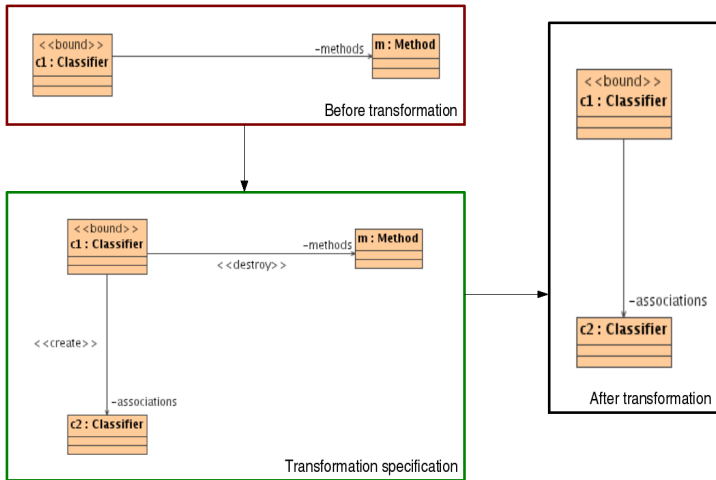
<<bound>>
c1 : Classifier

-methods

m : Method

Before transformation

<<bound>>
c1 : Classifier

-methods

m : Method

<<destroy>>

<<create>>

-associations

c2 : Classifier

Transformation specification

<<bound>>
c1 : Classifier

-associations

c2 : Classifier

After transformation